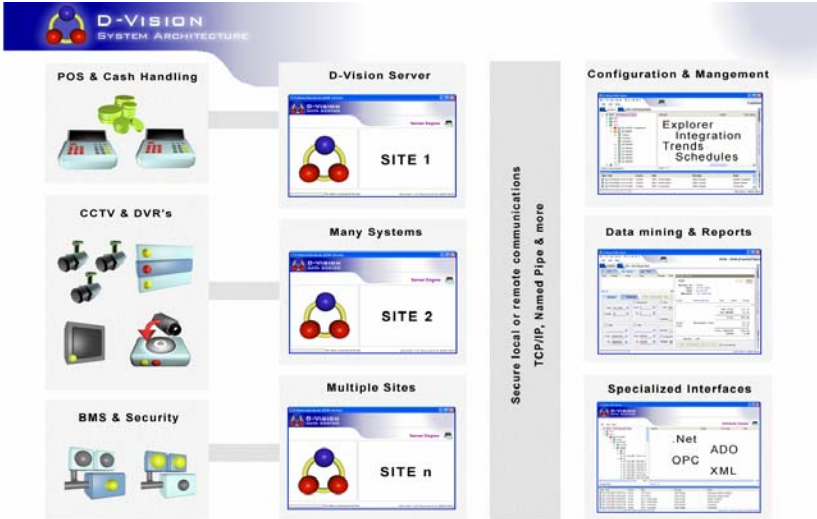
D-VISION
SYSTEM ARCHITECTURE

POS & Cash Handling

CCTV & DVR's

BMS & Security

D-Vision Server

D-VISION
Server Engine
SITE 1

Many Systems

D-VISION
Server Engine
SITE 2

Multiple Sites

D-VISION
Server Engine
SITE n

Secure local or remote communications
TCP/IP, Named Pipe & more

Configuration & Mangement

Explorer
Integration
Trends
Schedules

Data mining & Reports

Specialized Interfaces

.Net
ADO
OPC
XML